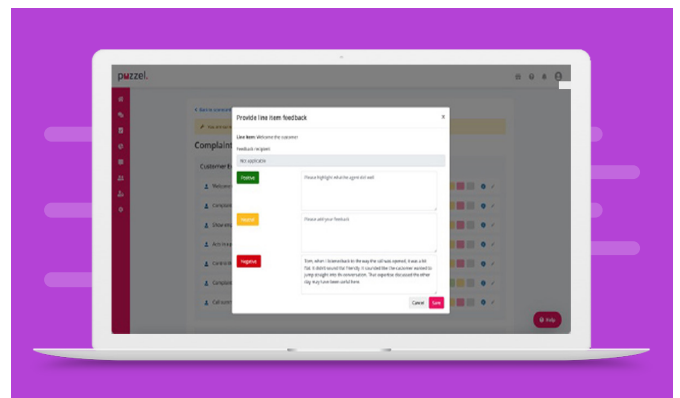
puzzel.

Complaint

Customer E

Welcome

Complaint

Describing

Acknowledge

Controlled

Complaint

Call sum

Provide line item feedback

Line item: Welcome the customer

Feedback recipient

Not applicable

Positive

Please highlight what the agent did well

Neutral

Please add your feedback

Negative

Tom, when I listened back to the way the call was opened, it was a bit flat. It didn't sound that friendly. It sounded like the customer wanted to jump straight into the conversation. Your expertise discussed the other day may have been useful here.

Cancel

Save

Help